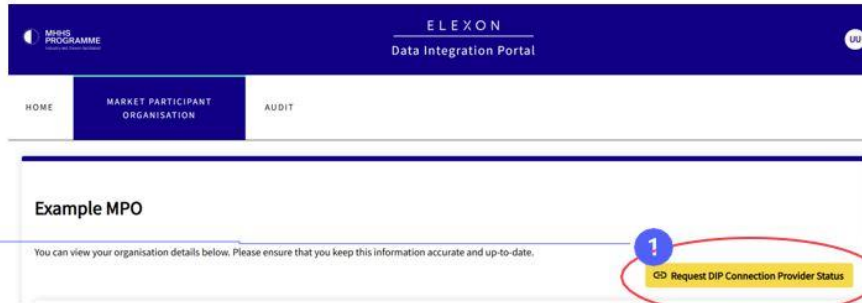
MHHS PROGRAMME

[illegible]

ELEXON

Data Integration Portal

UU

HOME

MARKET PARTICIPANT ORGANISATION

AUDIT

Example MPO

You can view your organisation details below. Please ensure that you keep this information accurate and up-to-date.

1

Request DIP Connection Provider Status